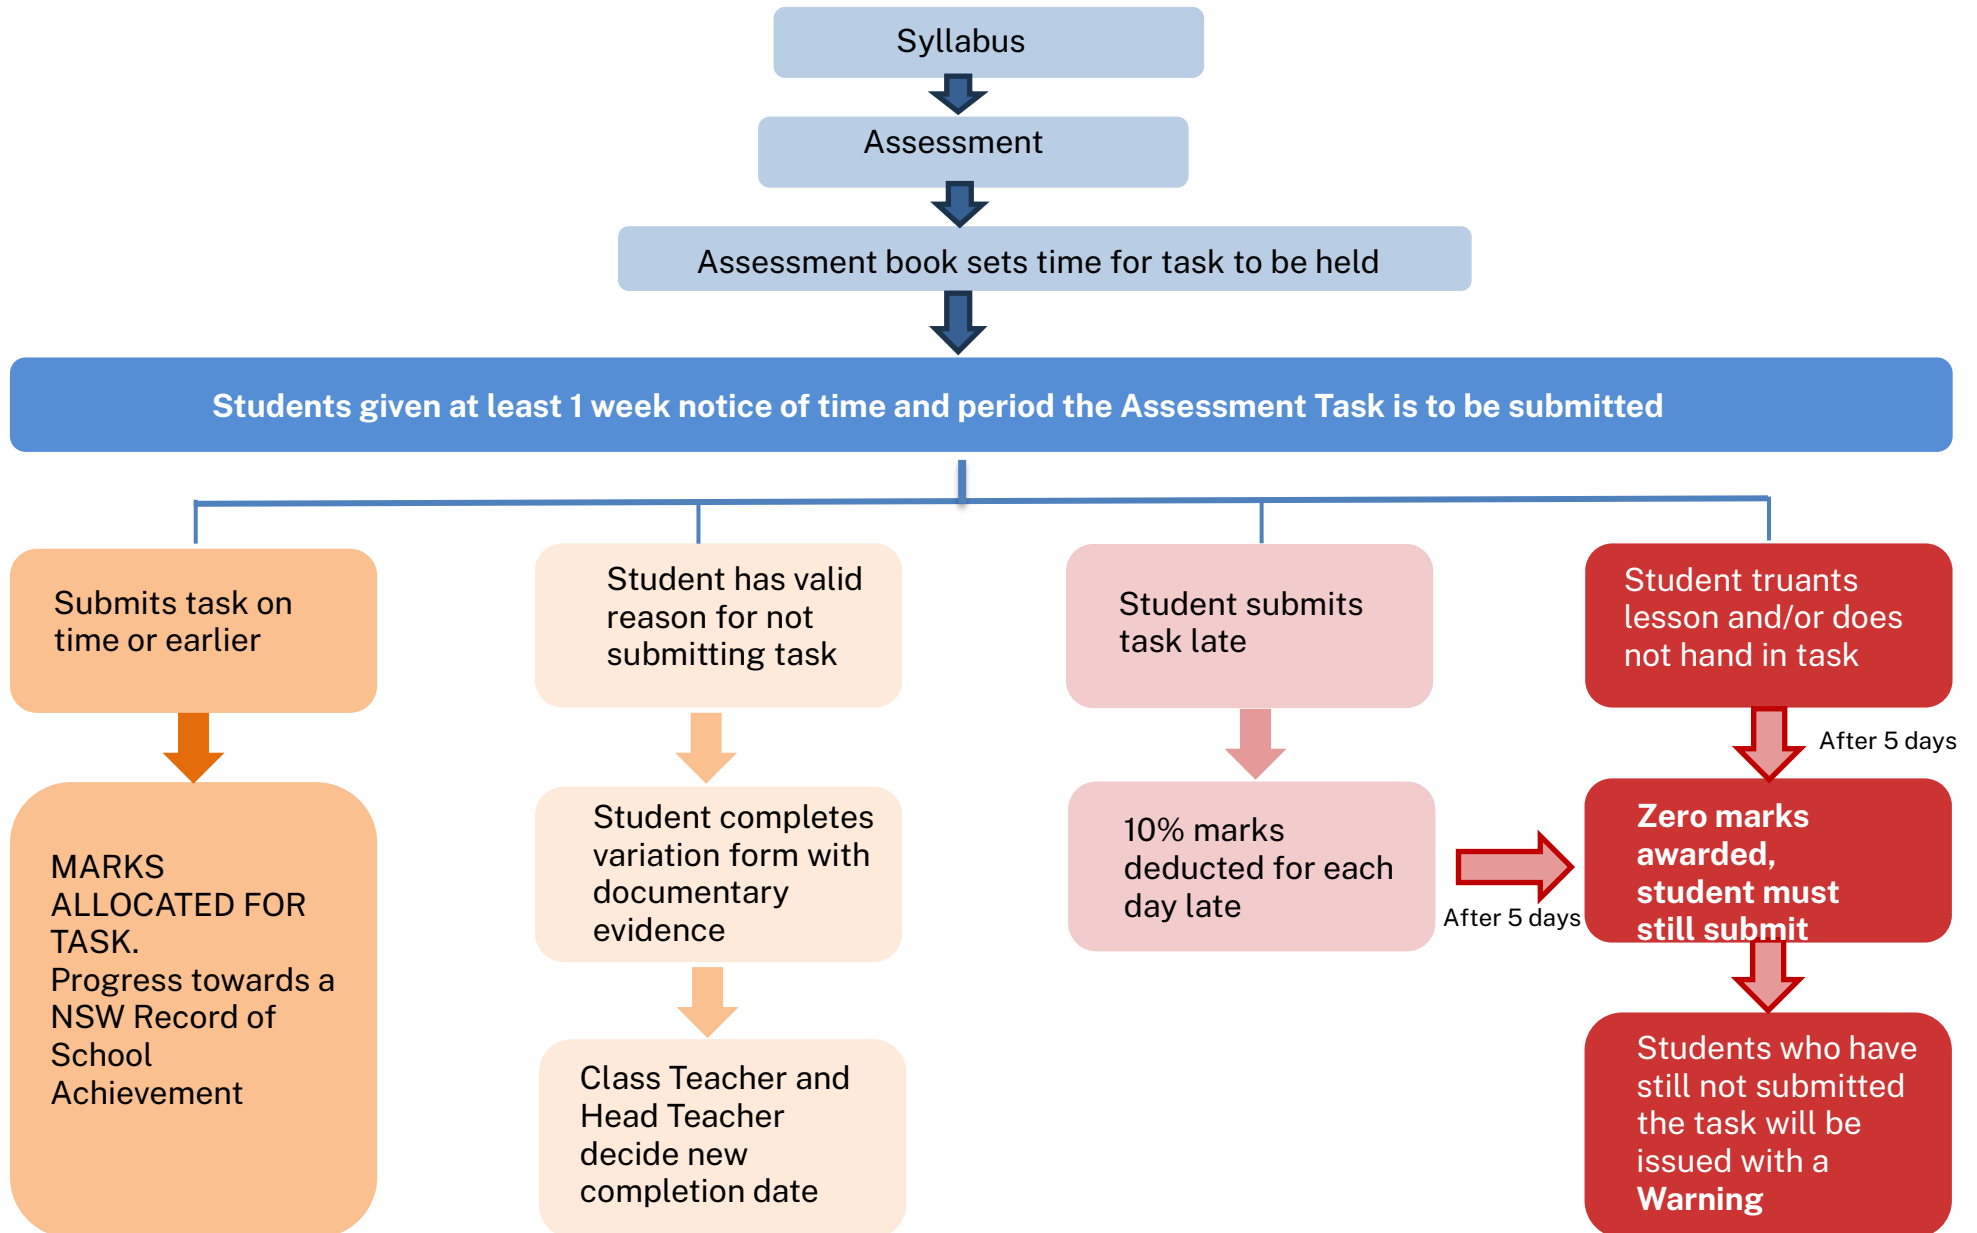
Syllabus

Assessment

Assessment book sets time for task to be held

Students given at least 1 week notice of time and period the Assessment Task is to be submitted

Submits task on time or earlier

MARKS ALLOCATED FOR TASK.
Progress towards a NSW Record of School Achievement

Student has valid reason for not submitting task

Student completes variation form with documentary evidence

Class Teacher and Head Teacher decide new completion date

Student submits task late

10% marks deducted for each day late

After 5 days

Student truants lesson and/or does not hand in task

After 5 days

Zero marks awarded, student must still submit

Students who have still not submitted the task will be issued with a Warning